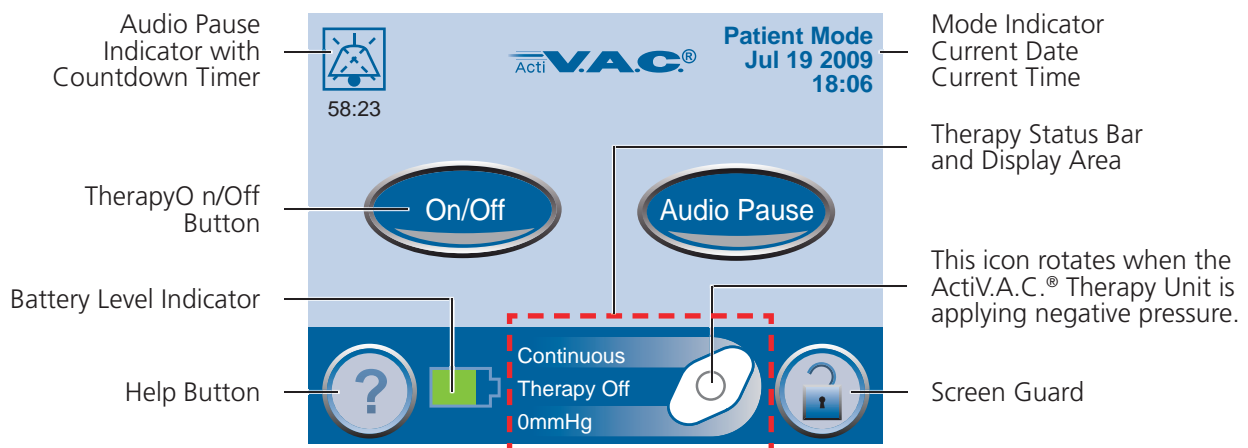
Audio Pause Indicator with Countdown Timer

58:23

Acti V.A.C.®

Patient Mode
Jul 19 2009
18:06

Mode Indicator
Current Date
Current Time

Therapy Status Bar and Display Area

TherapyO n/Off Button

On/Off

Audio Pause

This icon rotates when the ActiV.A.C.® Therapy Unit is applying negative pressure.

Battery Level Indicator

Continuous
Therapy Off
0mmHg

Help Button

?

Screen Guard